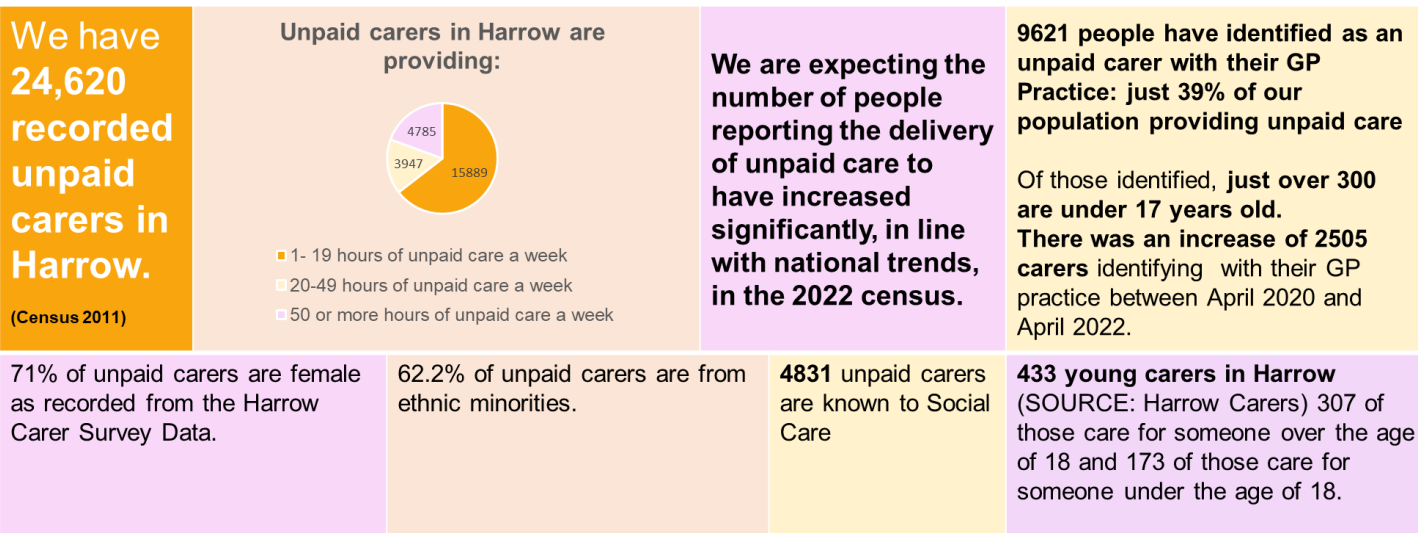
We have 24,620 recorded unpaid carers in Harrow.

(Census 2011)

Unpaid carers in Harrow are providing:

4785
3947
15889

1- 19 hours of unpaid care a week
20-49 hours of unpaid care a week
50 or more hours of unpaid care a week

We are expecting the number of people reporting the delivery of unpaid care to have increased significantly, in line with national trends, in the 2022 census.

9621 people have identified as an unpaid carer with their GP Practice: just 39% of our population providing unpaid care

Of those identified, just over 300 are under 17 years old.
There was an increase of 2505 carers identifying with their GP practice between April 2020 and April 2022.

71% of unpaid carers are female as recorded from the Harrow Carer Survey Data.

62.2% of unpaid carers are from ethnic minorities.

4831 unpaid carers are known to Social Care

433 young carers in Harrow (SOURCE: Harrow Carers) 307 of those care for someone over the age of 18 and 173 of those care for someone under the age of 18.